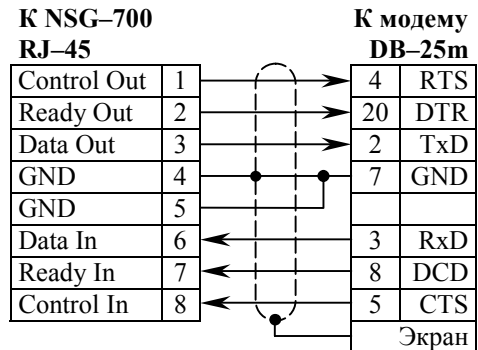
К NSG–700 RJ–45

| Control Out | 1 |
|---|---|
| Ready Out | 2 |
| Data Out | 3 |
| GND | 4 |
| GND | 5 |
| Data In | 6 |
| Ready In | 7 |
| Control In | 8 |

К модему DB–25m

| 4 | RTS |
|---|---|
| 20 | DTR |
| 2 | TxD |
| 7 | GND |
| | |
| 3 | RxD |
| 8 | DCD |
| 5 | CTS |
| | Экран |